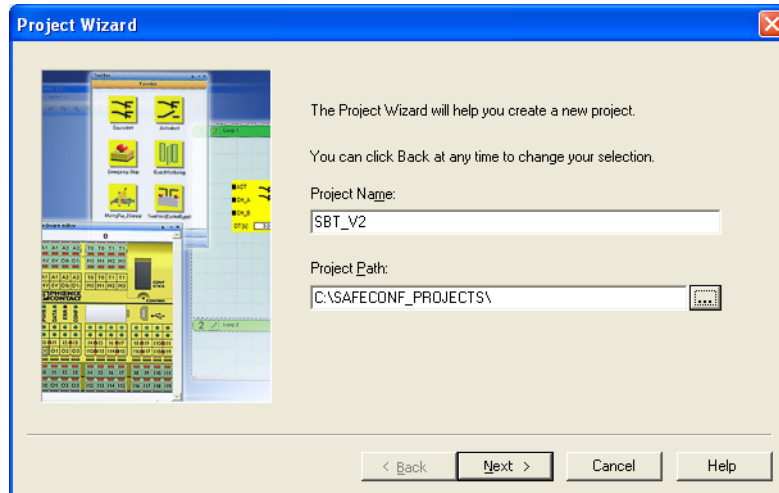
Project Wizard

The Project Wizard will help you create a new project.

You can click Back at any time to change your selection.

Project Name:

SBT_V2

Project Path:

C:\SAFECONF_PROJECTS\

...

< Back

Next >

Cancel

Help